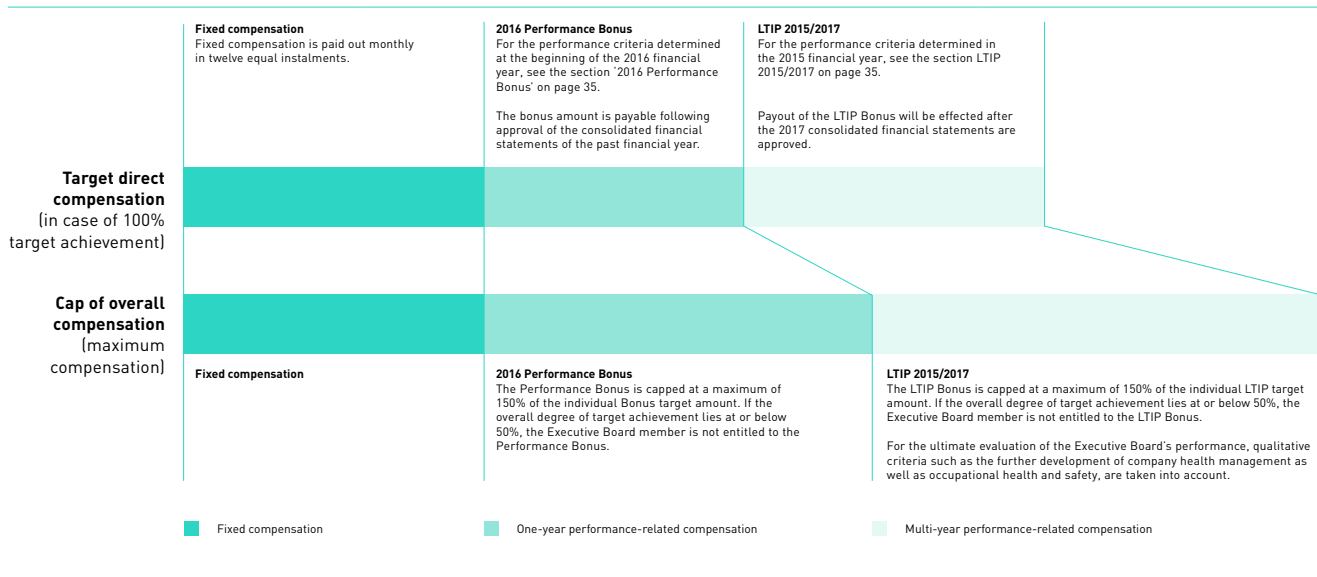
Fixed compensation
Fixed compensation is paid out monthly in twelve equal instalments.

2016 Performance Bonus
For the performance criteria determined at the beginning of the 2016 financial year, see the section '2016 Performance Bonus' on page 35.

The bonus amount is payable following approval of the consolidated financial statements of the past financial year.

LTIP 2015/2017
For the performance criteria determined in the 2015 financial year, see the section LTIP 2015/2017 on page 35.

Payout of the LTIP Bonus will be effected after the 2017 consolidated financial statements are approved.

Target direct compensation (in case of 100% target achievement)

Cap of overall compensation (maximum compensation)

Fixed compensation

2016 Performance Bonus
The Performance Bonus is capped at a maximum of 150% of the individual Bonus target amount. If the overall degree of target achievement lies at or below 50%, the Executive Board member is not entitled to the Performance Bonus.

LTIP 2015/2017
The LTIP Bonus is capped at a maximum of 150% of the individual LTIP target amount. If the overall degree of target achievement lies at or below 50%, the Executive Board member is not entitled to the LTIP Bonus.

For the ultimate evaluation of the Executive Board's performance, qualitative criteria such as the further development of company health management as well as occupational health and safety, are taken into account.

Fixed compensation
One-year performance-related compensation
Multi-year performance-related compensation